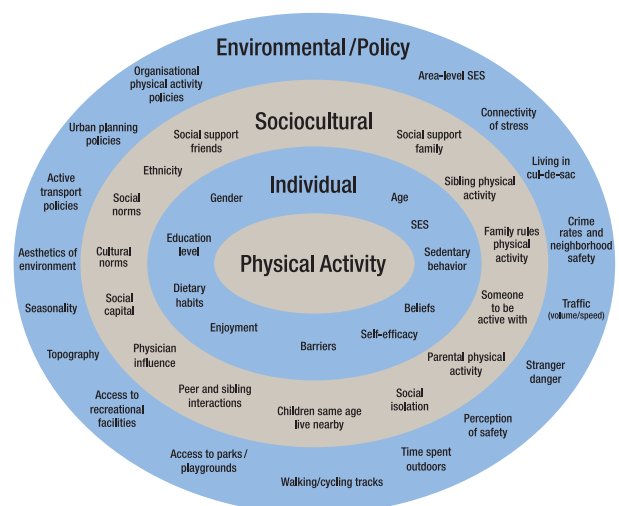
Environmental / Policy

Organisational physical activity policies

Area-level SES

Urban planning policies

Connectivity of stress

Living in cul-de-sac

Active transport policies

Crime rates and neighborhood safety

Aesthetics of environment

Seasonality

Traffic (volume/speed)

Topography

Stranger danger

Access to recreational facilities

Perception of safety

Access to parks / playgrounds

Time spent outdoors

Walking/cycling tracks

Sociocultural

Social support friends

Social support family

Ethnicity

Sibling physical activity

Social norms

Family rules physical activity

Cultural norms

Social capital

Someone to be active with

Physician influence

Parental physical activity

Peer and sibling interactions

Social isolation

Children same age live nearby

Individual

Gender

Age

SES

Education level

Sedentary behavior

Dietary habits

Beliefs

Enjoyment

Self-efficacy

Barriers

Physical Activity